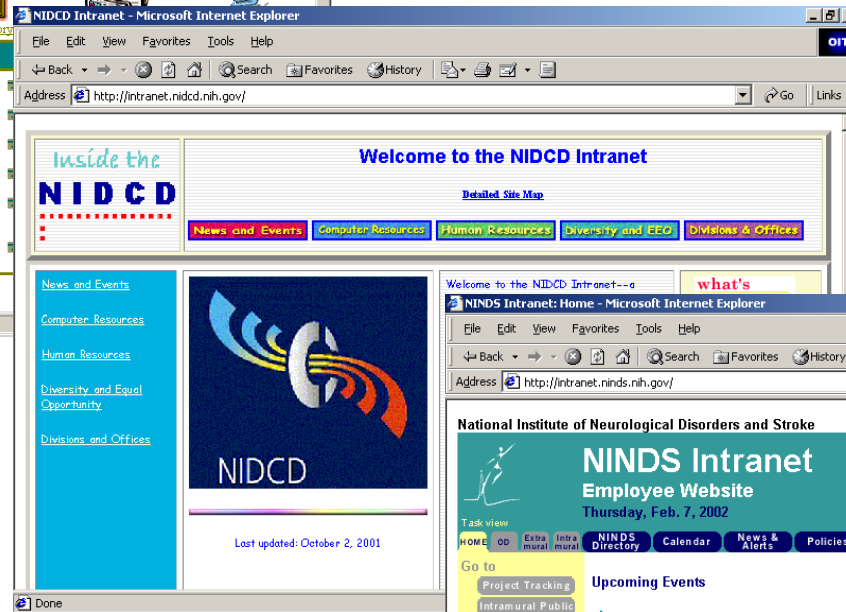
NIDCD Intranet - Microsoft Internet Explorer

File Edit View Favorites Tools Help

Back Search Favorites History

Address http://intranet.nidcd.nih.gov/ Go Links

OIT

Inside the NIDCD

Welcome to the NIDCD Intranet

Detailed Site Map

News and Events | Computer Resources | Human Resources | Diversity and EEO | Divisions & Offices

News and Events

Computer Resources

Human Resources

Diversity and Equal Opportunity

Divisions and Offices

NIDCD

Last updated: October 2, 2001

Welcome to the NIDCD Intranet--a

what's

NINDS Intranet: Home - Microsoft Internet Explorer

File Edit View Favorites Tools Help

Back Search Favorites History

Address http://intranet.ninds.nih.gov/

National Institute of Neurological Disorders and Stroke

NINDS Intranet

Employee Website

Thursday, Feb. 7, 2002

Task view

HOME | OD | Extra mural | Intra mural | NINDS Directory | Calendar | News & Alerts | Policies

Go to

Project Tracking

Intramural Public

Upcoming Events

Done